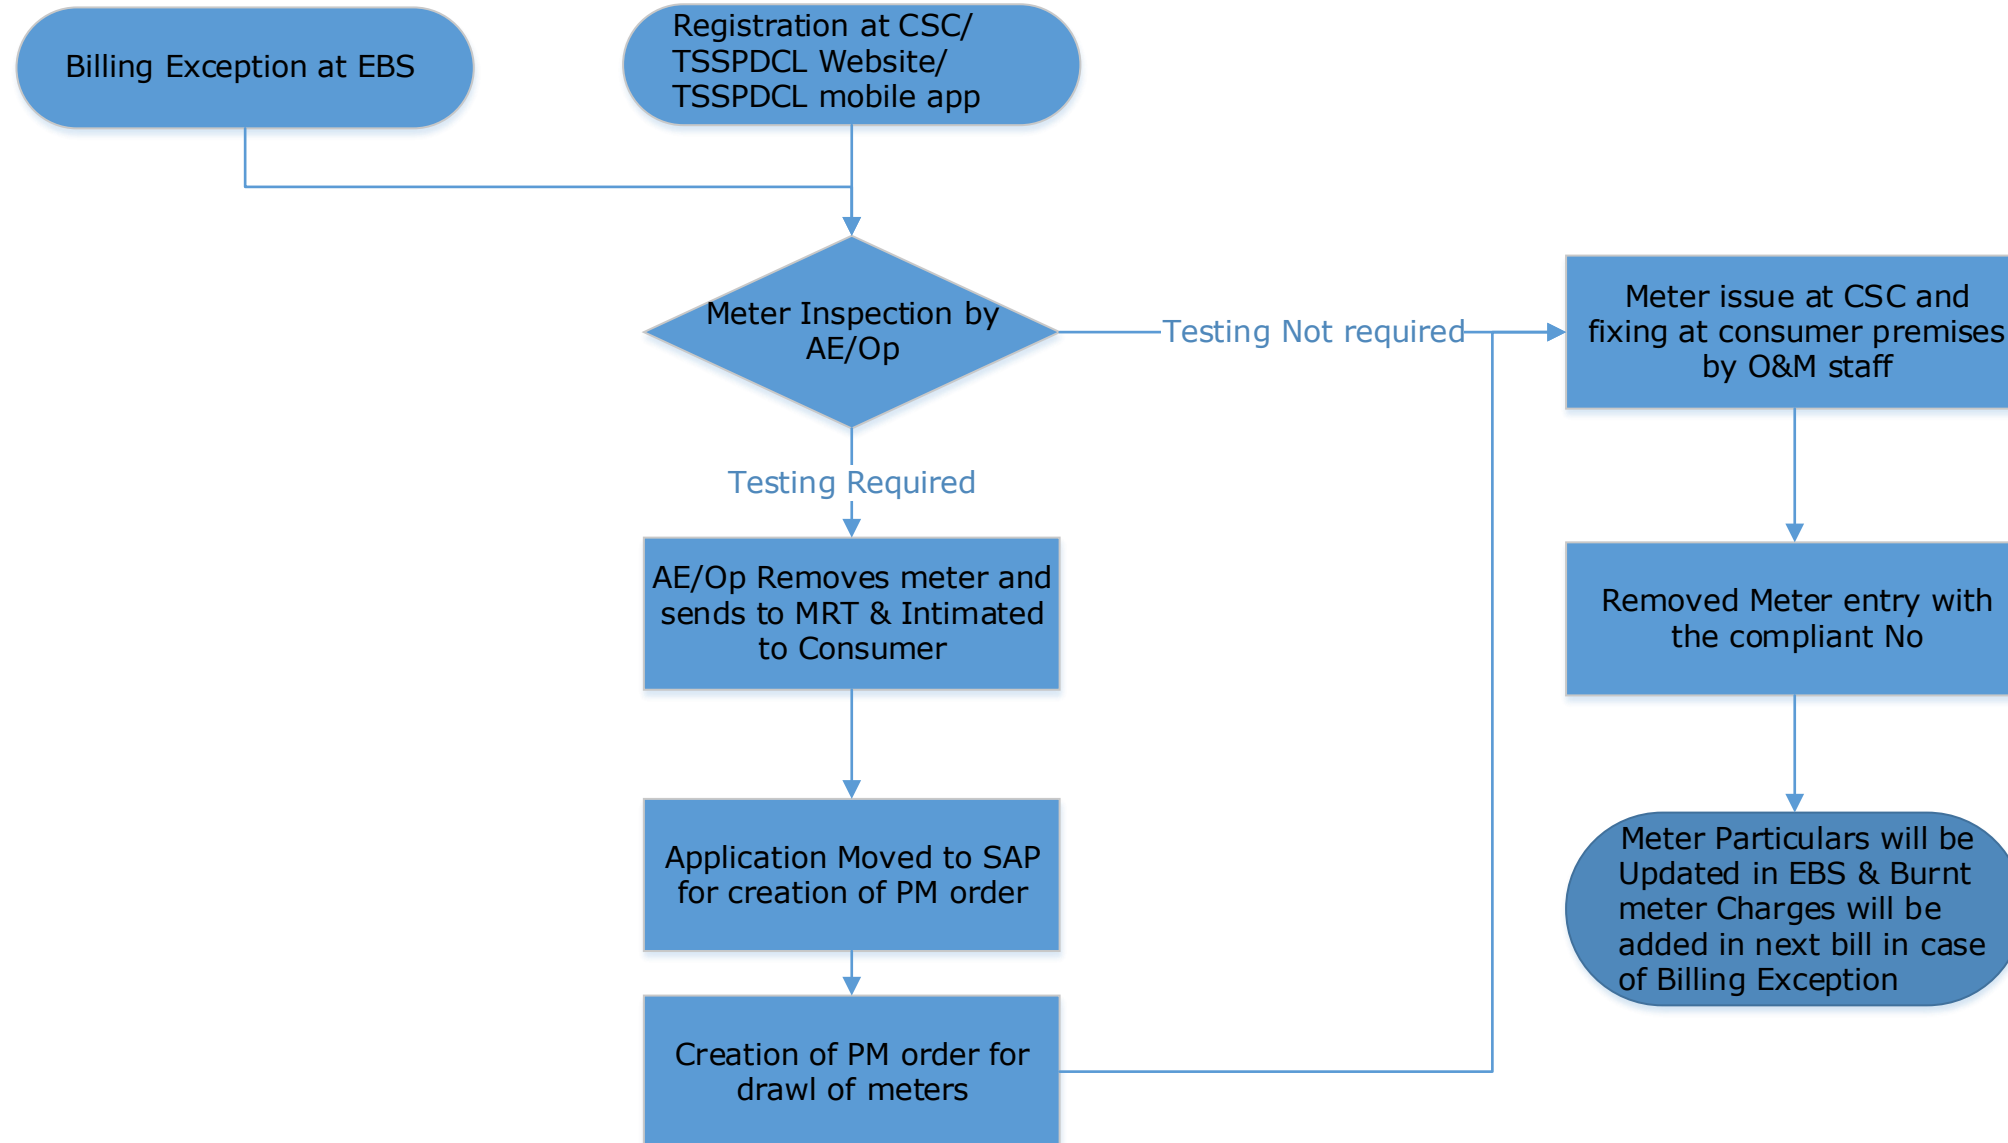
Billing Exception at EBS

Registration at CSC/ TSSPDCL Website/ TSSPDCL mobile app

Meter Inspection by AE/Op

Testing Not required

Meter issue at CSC and fixing at consumer premises by O&M staff

Testing Required

AE/Op Removes meter and sends to MRT & Intimated to Consumer

Removed Meter entry with the compliant No

Application Moved to SAP for creation of PM order

Meter Particulars will be Updated in EBS & Burnt meter Charges will be added in next bill in case of Billing Exception

Creation of PM order for drawl of meters